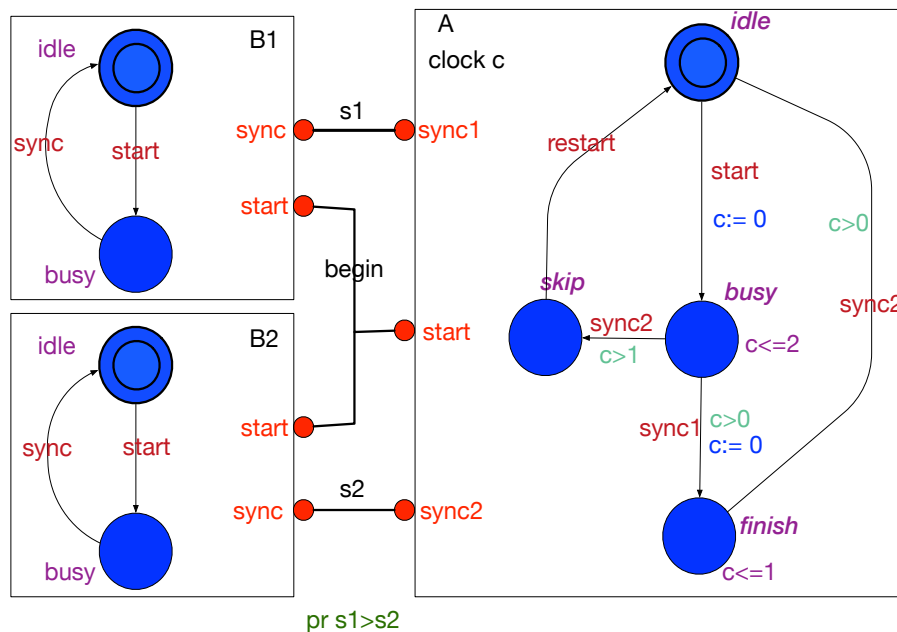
idle

B1

sync

start

busy

sync

start

s1

sync1

start

begin

idle

B2

sync

start

busy

start

sync

s2

sync2

start

A

clock c

idle

restart

start

c:= 0

c>0

skip

busy

sync2

sync2

c>1

c<=2

sync1

c>0

c:= 0

finish

c<=1

pr s1>s2